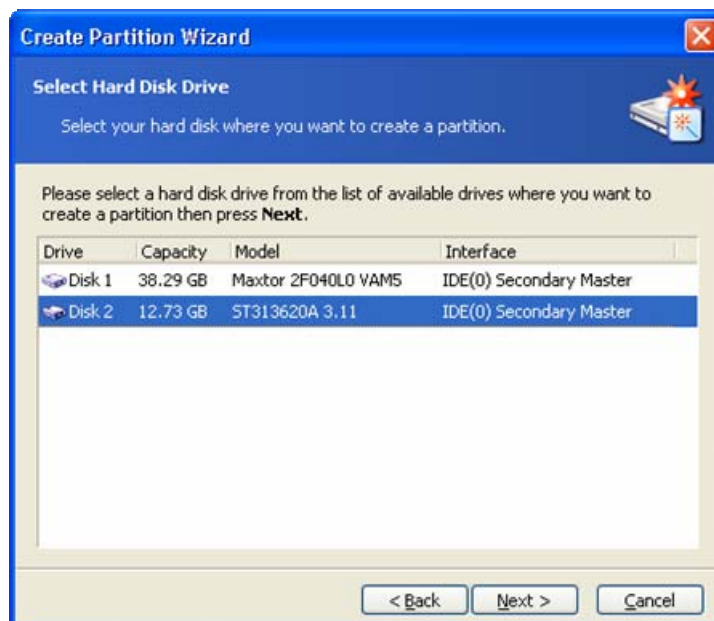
Create Partition Wizard

Select Hard Disk Drive

Select your hard disk where you want to create a partition.

Please select a hard disk drive from the list of available drives where you want to create a partition then press **Next**.

| Drive | Capacity | Model | Interface |
|---|---|---|---|
| Disk 1 | 38.29 GB | Maxtor 2F040L0 VAM5 | IDE(0) Secondary Master |
| Disk 2 | 12.73 GB | ST313620A 3.11 | IDE(0) Secondary Master |

< Back   Next >   Cancel